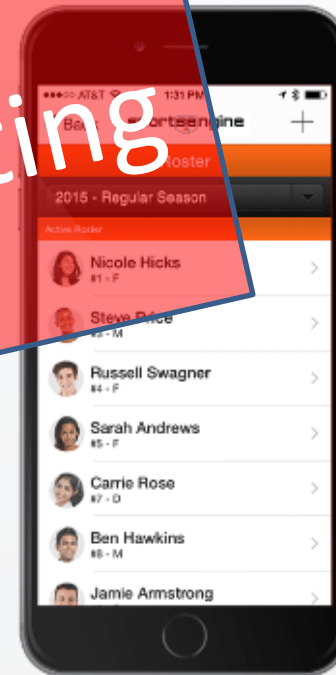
ting

●●●○○ AT&T 1:31 PM

Back sportsengine +

Roster

2015 - Regular Season

Active Roster

Nicole Hicks
#1 - F

Steve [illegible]
#3 - M

Russell Swagner
#4 - F

Sarah Andrews
#5 - F

Carrie Rose
#7 - D

Ben Hawkins
#8 - M

Jamie Armstrong